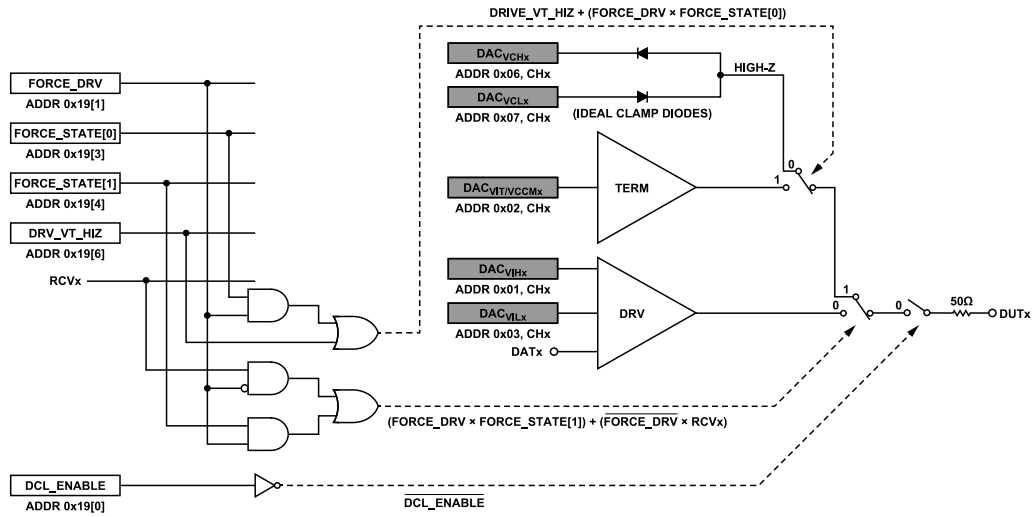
DRIVE_VT_HIZ + (FORCE_DRV × FORCE_STATE[0])

$DAC_{VCHx}$
ADDR 0x06, CHx
$DAC_{VCLx}$
ADDR 0x07, CHx
HIGH-Z
(IDEAL CLAMP DIODES)

FORCE_DRV
ADDR 0x19[1]
FORCE_STATE[0]
ADDR 0x19[3]
FORCE_STATE[1]
ADDR 0x19[4]
DRV_VT_HIZ
ADDR 0x19[6]
RCVx

$DAC_{VIT/VCCMx}$
ADDR 0x02, CHx
TERM
0
1

$DAC_{VIHx}$
ADDR 0x01, CHx
$DAC_{VILx}$
ADDR 0x03, CHx
DRV
DATx
1
0
0
50Ω
DUTx

(FORCE_DRV × FORCE_STATE[1]) + ($\overline{\text{FORCE\_DRV}}$ × RCVx)

DCL_ENABLE
ADDR 0x19[0]
$\overline{\text{DCL\_ENABLE}}$